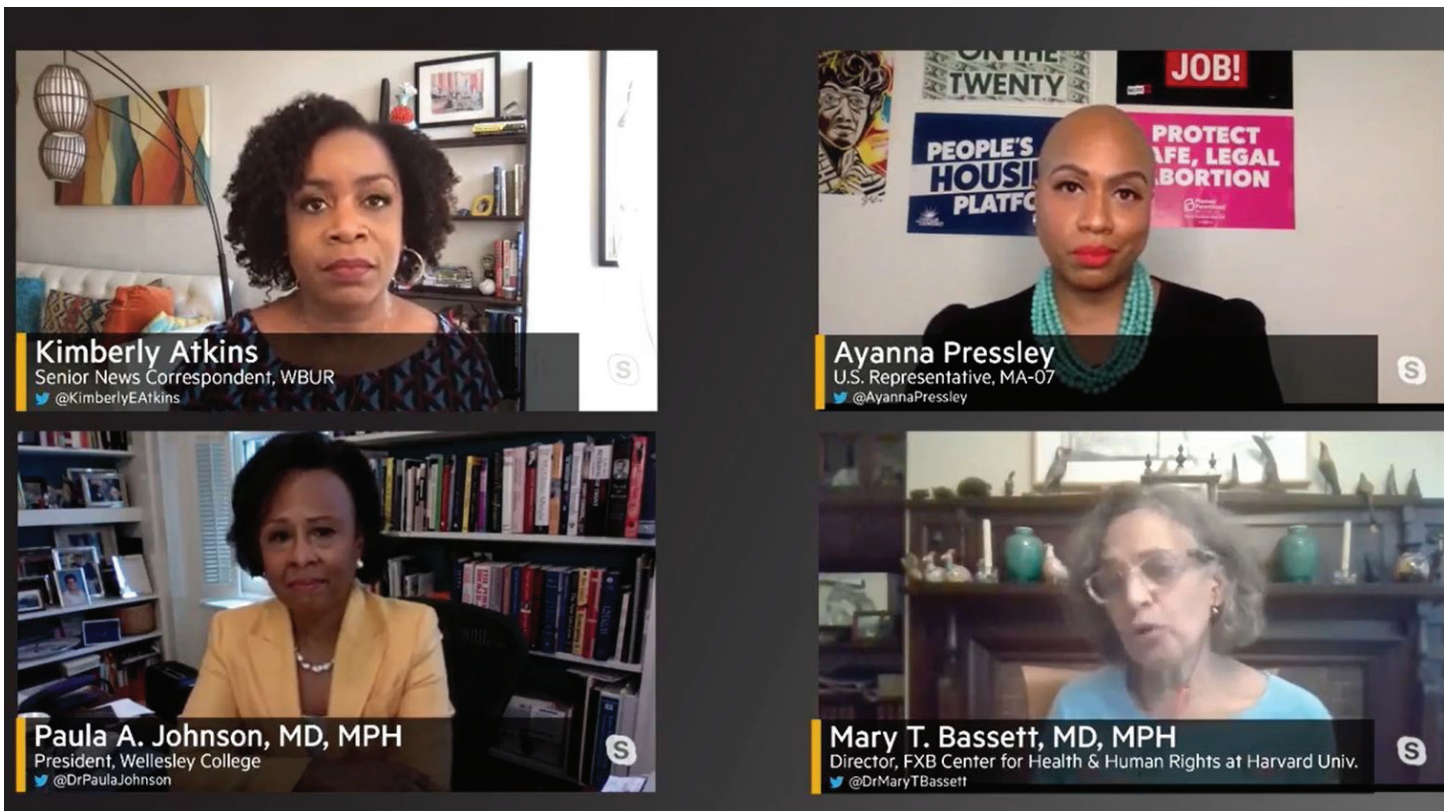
Kimberly Atkins
Senior News Correspondent, WBUR
@KimberlyEAtkins

ON THE TWENTY
JOB!
PEOPLE'S HOUSI PLATF
PROTECT AFE, LEGAL ABORTION

Ayanna Pressley
U.S. Representative, MA-07
@AyannaPressley

Paula A. Johnson, MD, MPH
President, Wellesley College
@DrPaulaJohnson

Mary T. Bassett, MD, MPH
Director, FXB Center for Health & Human Rights at Harvard Univ.
@DrMaryTBassett